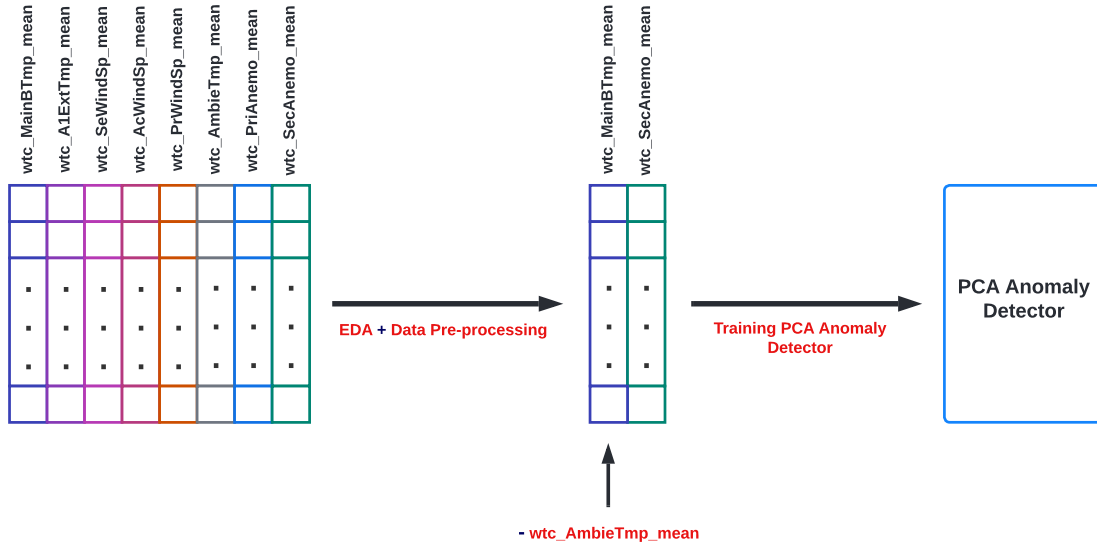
wtc_MainBTmp_mean
wtc_A1ExtTmp_mean
wtc_SeWindSp_mean
wtc_AcWindSp_mean
wtc_PrWindSp_mean
wtc_AmbieTmp_mean
wtc_PriAnemo_mean
wtc_SecAnemo_mean

EDA + Data Pre-processing

wtc_MainBTmp_mean
wtc_SecAnemo_mean

Training PCA Anomaly Detector

PCA Anomaly Detector

- wtc_AmbieTmp_mean